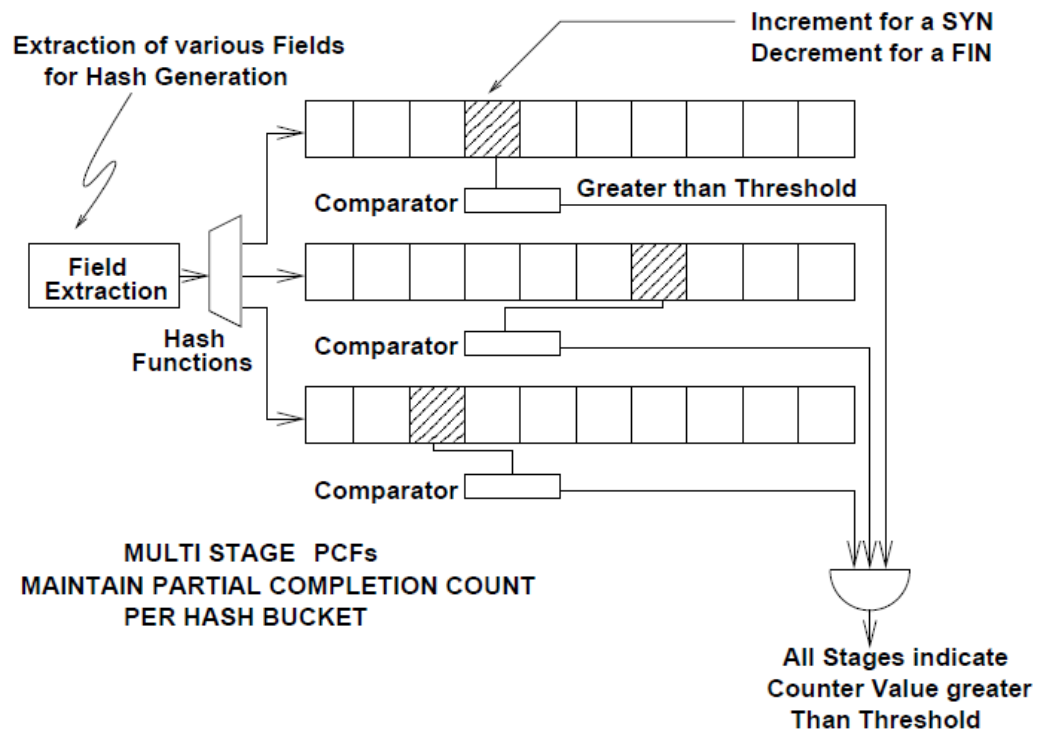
Extraction of various Fields for Hash Generation

Increment for a SYN
Decrement for a FIN

Comparator

Greater than Threshold

Field Extraction

Hash Functions

Comparator

Comparator

MULTI STAGE PCFs
MAINTAIN PARTIAL COMPLETION COUNT
PER HASH BUCKET

All Stages indicate
Counter Value greater
Than Threshold